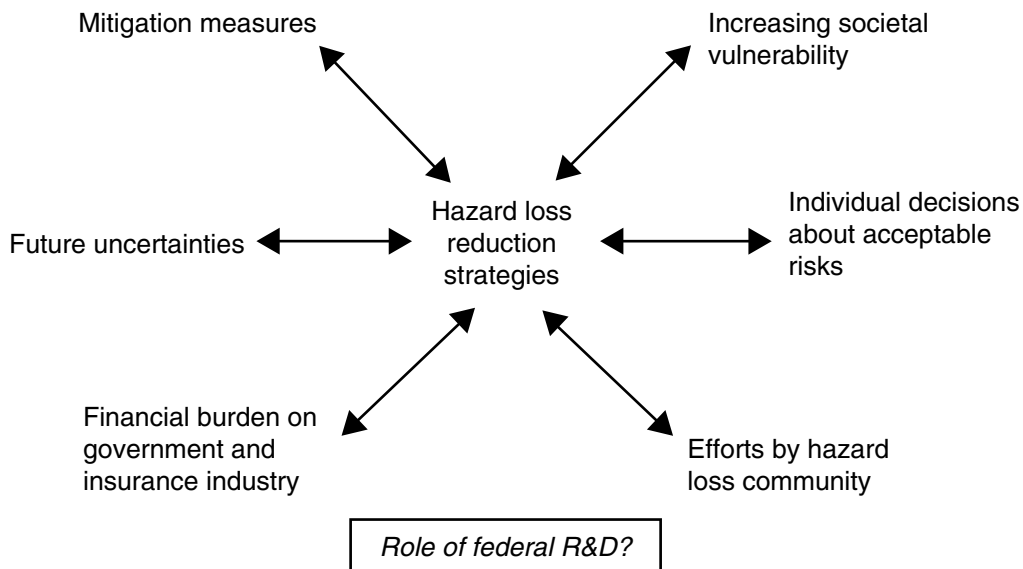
Mitigation measures

Increasing societal vulnerability

Hazard loss reduction strategies

Future uncertainties

Individual decisions about acceptable risks

Financial burden on government and insurance industry

Efforts by hazard loss community

Role of federal R&D?